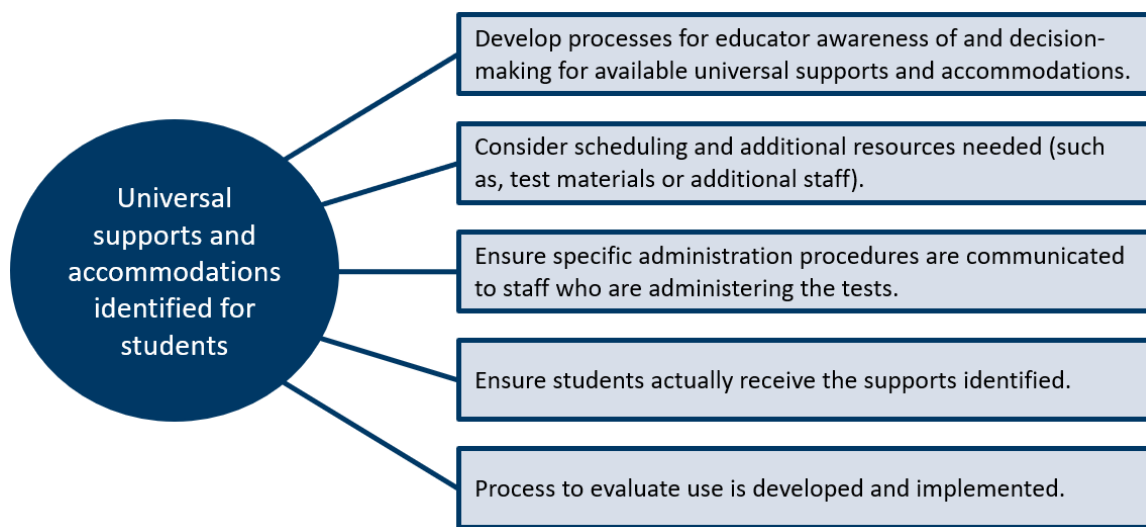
Universal supports and accommodations identified for students

Develop processes for educator awareness of and decision-making for available universal supports and accommodations.

Consider scheduling and additional resources needed (such as, test materials or additional staff).

Ensure specific administration procedures are communicated to staff who are administering the tests.

Ensure students actually receive the supports identified.

Process to evaluate use is developed and implemented.